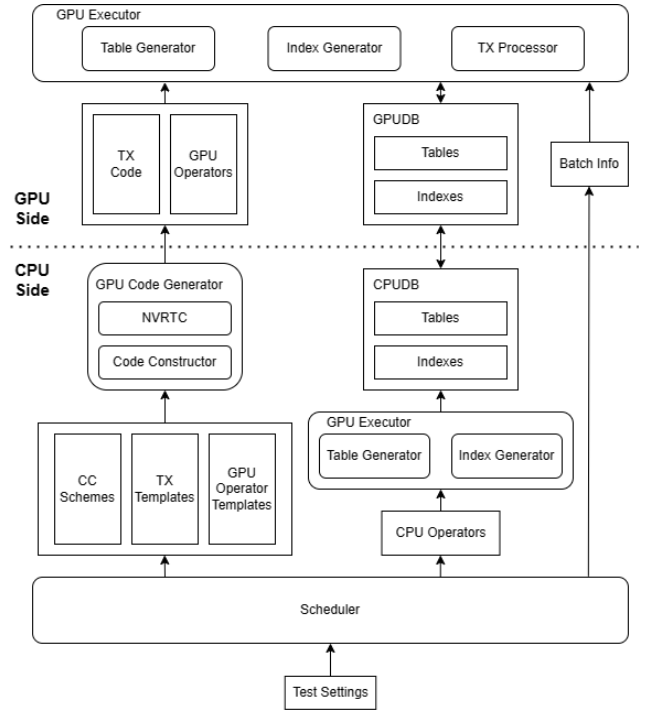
GPU Executor

Table Generator

Index Generator

TX Processor

TX Code

GPU Operators

GPUDB

Tables

Indexes

Batch Info

GPU Side

CPU Side

GPU Code Generator

NVRTC

Code Constructor

CPUDB

Tables

Indexes

GPU Executor

Table Generator

Index Generator

CC Schemes

TX Templates

GPU Operator Templates

CPU Operators

Scheduler

Test Settings